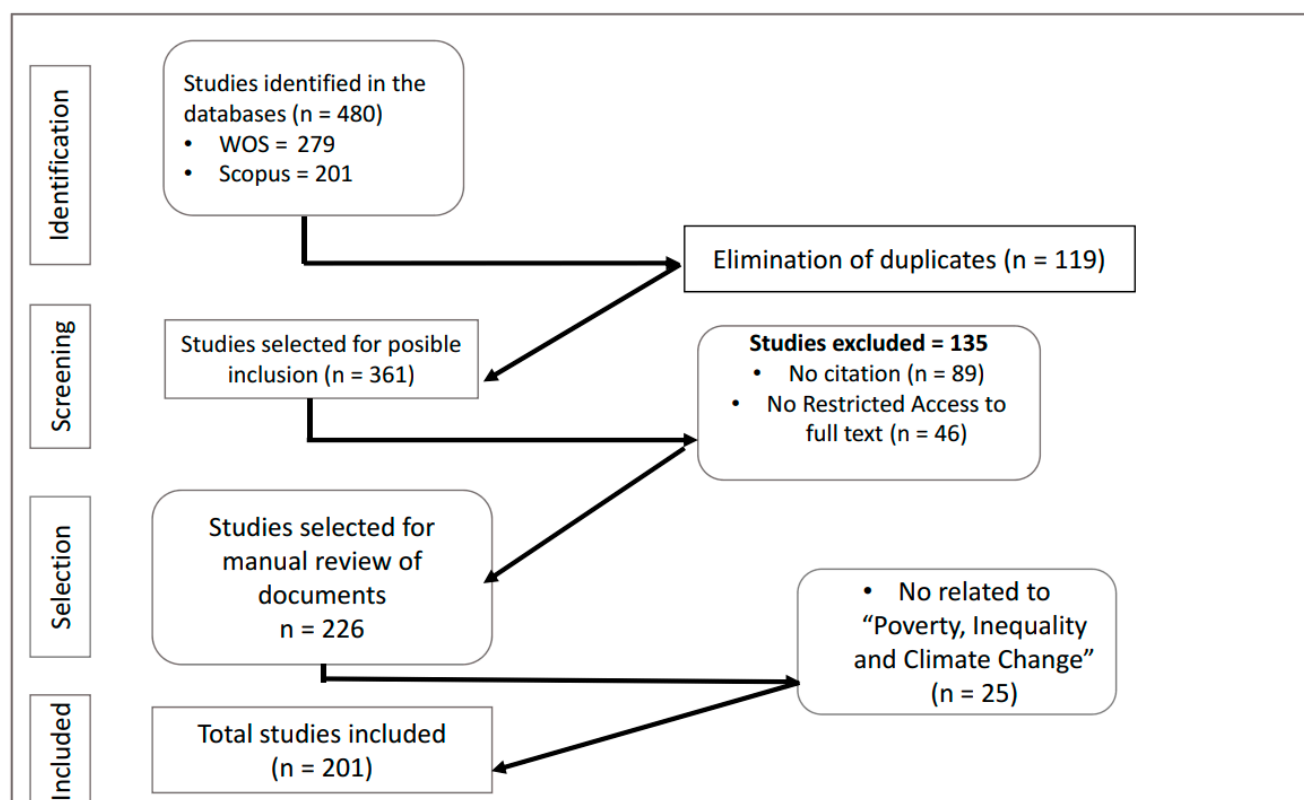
Identification

Studies identified in the databases (n = 480)
• WOS = 279
• Scopus = 201

Elimination of duplicates (n = 119)

Screening

Studies selected for posible inclusion (n = 361)

**Studies excluded = 135**
• No citation (n = 89)
• No Restricted Access to full text (n = 46)

Selection

Studies selected for manual review of documents
n = 226

• No related to "Poverty, Inequality and Climate Change" (n = 25)

Included

Total studies included (n = 201)